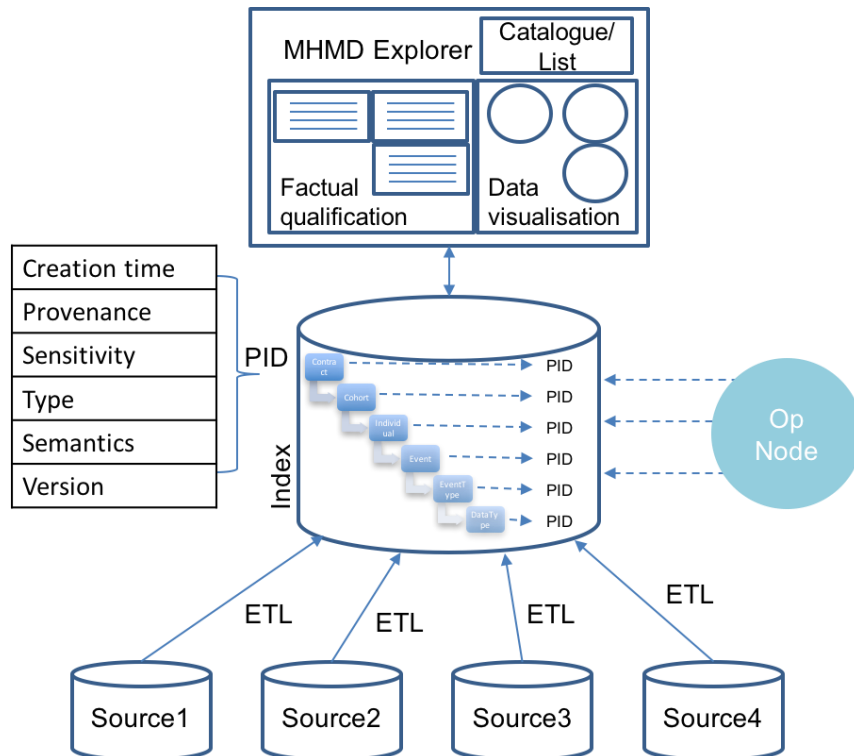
MHMD Explorer

Catalogue/ List

Factual qualification

Data visualisation

| Creation time |
|---|
| Provenance |
| Sensitivity |
| Type |
| Semantics |
| Version |

PID

Index

Contract

Cohort

Individual

Event

EventType

DataType

PID

PID

PID

PID

PID

PID

Op Node

ETL

ETL

ETL

ETL

Source1

Source2

Source3

Source4